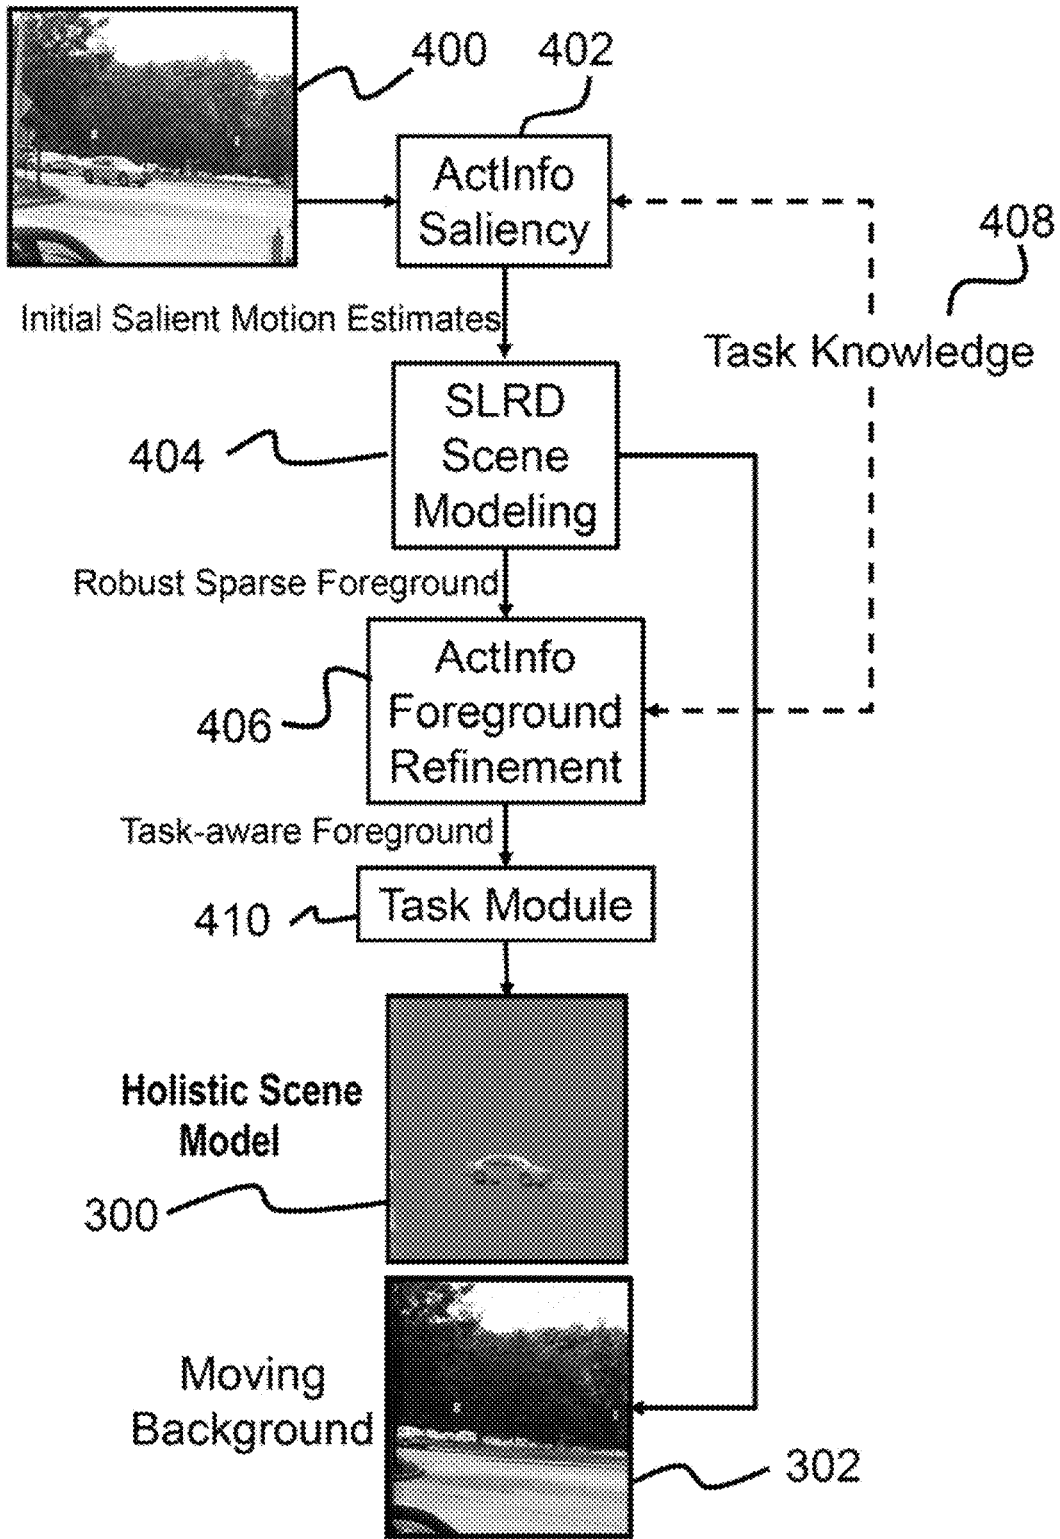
400

402

ActInfo Saliency

408

Initial Salient Motion Estimates

Task Knowledge

404

SLRD Scene Modeling

Robust Sparse Foreground

406

ActInfo Foreground Refinement

Task-aware Foreground

410

Task Module

Holistic Scene Model

300

Moving Background

302